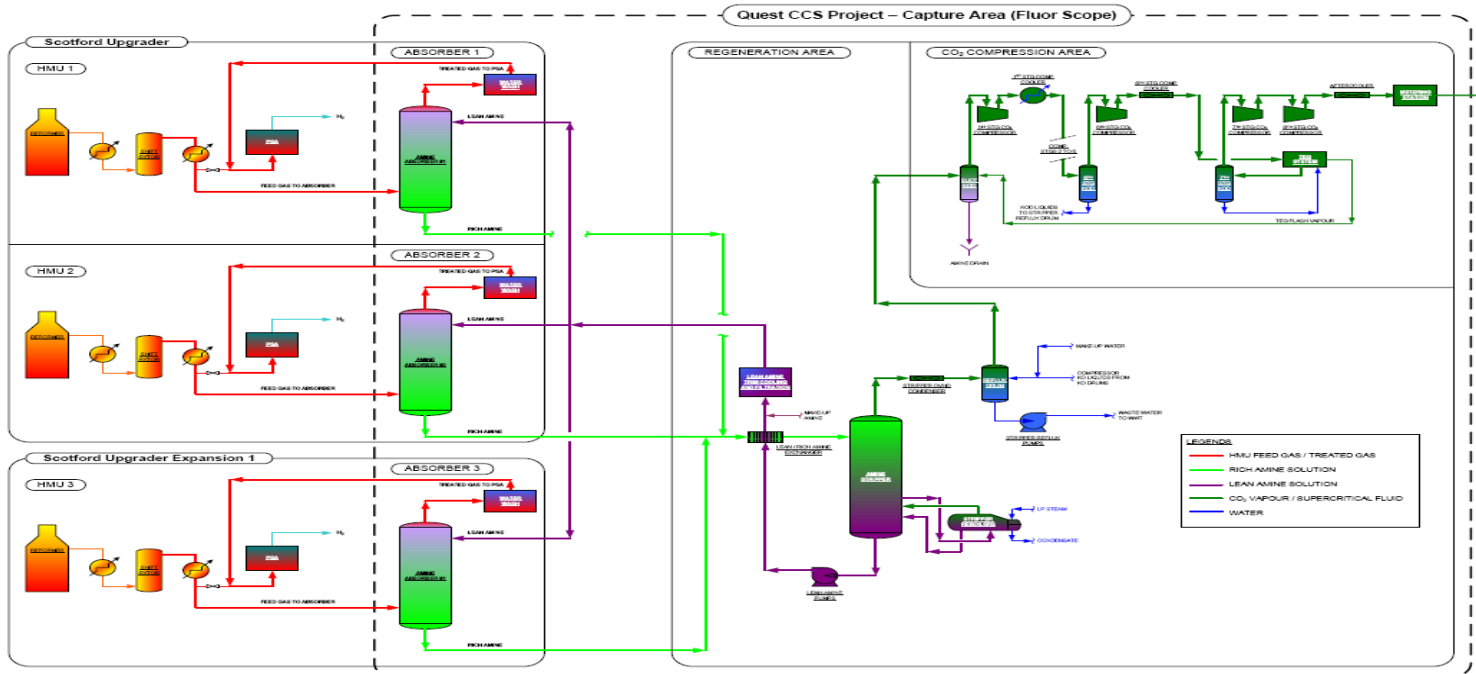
Quest CCS Project – Capture Area (Fluor Scope)

Scotford Upgrader

HMU 1

REFORMER
SHIFT REACTOR
PSA
$H_2$
FEED GAS TO ABSORBER

ABSORBER 1

TREATED GAS TO PSA
WATER WASH
LEAN AMINE
AMINE ABSORBER
RICH AMINE

HMU 2

REFORMER
SHIFT REACTOR
PSA
$H_2$
FEED GAS TO ABSORBER

ABSORBER 2

TREATED GAS TO PSA
WATER WASH
LEAN AMINE
AMINE ABSORBER
RICH AMINE

Scotford Upgrader Expansion 1

HMU 3

REFORMER
SHIFT REACTOR
PSA
$H_2$
FEED GAS TO ABSORBER

ABSORBER 3

TREATED GAS TO PSA
WATER WASH
LEAN AMINE
AMINE ABSORBER
RICH AMINE

REGENERATION AREA

LEAN AMINE TRIM COOLING AND FILTRATION
MAKE-UP AMINE
LEAN / RICH AMINE EXCHANGER
AMINE STRIPPER
LEAN AMINE PUMPS
STRIPPER OVHD CONDENSER
REFLUX DRUM
MAKE-UP WATER
COMPRESSOR KO LIQUIDS FROM KO DRUMS
WASTE WATER TO WWT
STRIPPER REFLUX PUMPS
STRIPPER REBOILER
LP STEAM
CONDENSATE

$CO_2$ COMPRESSION AREA

1ST STG COMP COOLER
1ST STG $CO_2$ COMPRESSOR
2ND STG $CO_2$ COMPRESSOR
COMP. STAGE 3 THRU
3RD STG COMP COOLER
AFTERCOOLER
7TH STG $CO_2$ COMPRESSOR
8TH STG $CO_2$ COMPRESSOR
TEG SYSTEM
KOD LIQUIDS TO STRIPPER REFLUX DRUM
TEG FLASH VAPOUR
AMINE DRAIN

LEGENDS
HMU FEED GAS / TREATED GAS
RICH AMINE SOLUTION
LEAN AMINE SOLUTION
$CO_2$ VAPOUR / SUPERCRITICAL FLUID
WATER